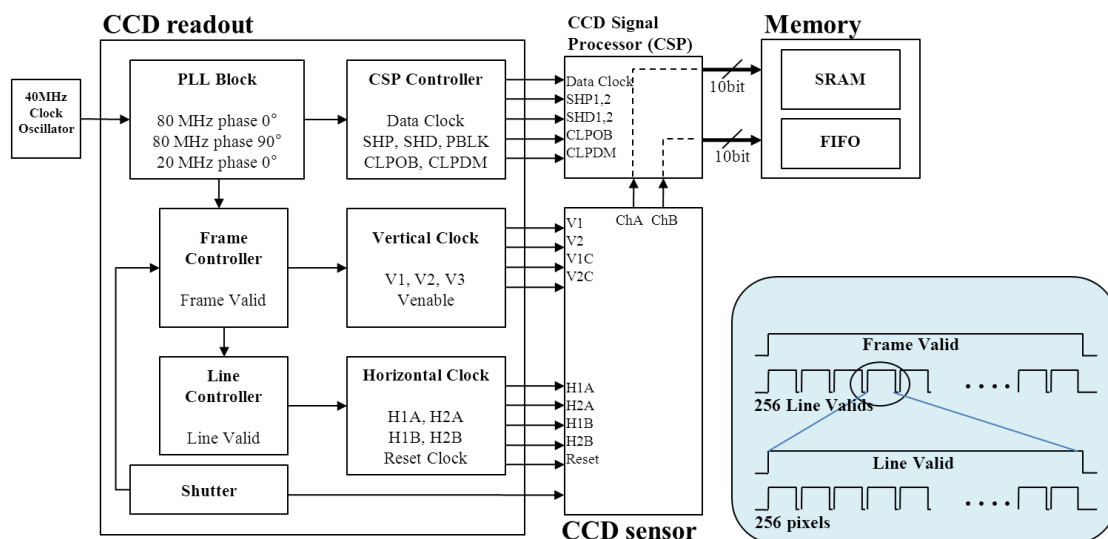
CCD readout

40MHz Clock Oscillator

PLL Block

80 MHz phase 0°
80 MHz phase 90°
20 MHz phase 0°

CSP Controller

Data Clock
SHP, SHD, PBLK
CLPOB, CLPDM

CCD Signal Processor (CSP)

Data Clock
SHP1,2
SHD1,2
CLPOB
CLPDM

10bit
10bit

Memory

SRAM

FIFO

ChA ChB

Frame Controller

Frame Valid

Vertical Clock

V1, V2, V3
Venable

V1
V2
V1C
V2C

Line Controller

Line Valid

Horizontal Clock

H1A, H2A
H1B, H2B
Reset Clock

H1A
H2A
H1B
H2B
Reset

Shutter

CCD sensor

Frame Valid

256 Line Valids

. . . .

Line Valid

256 pixels

. . . .